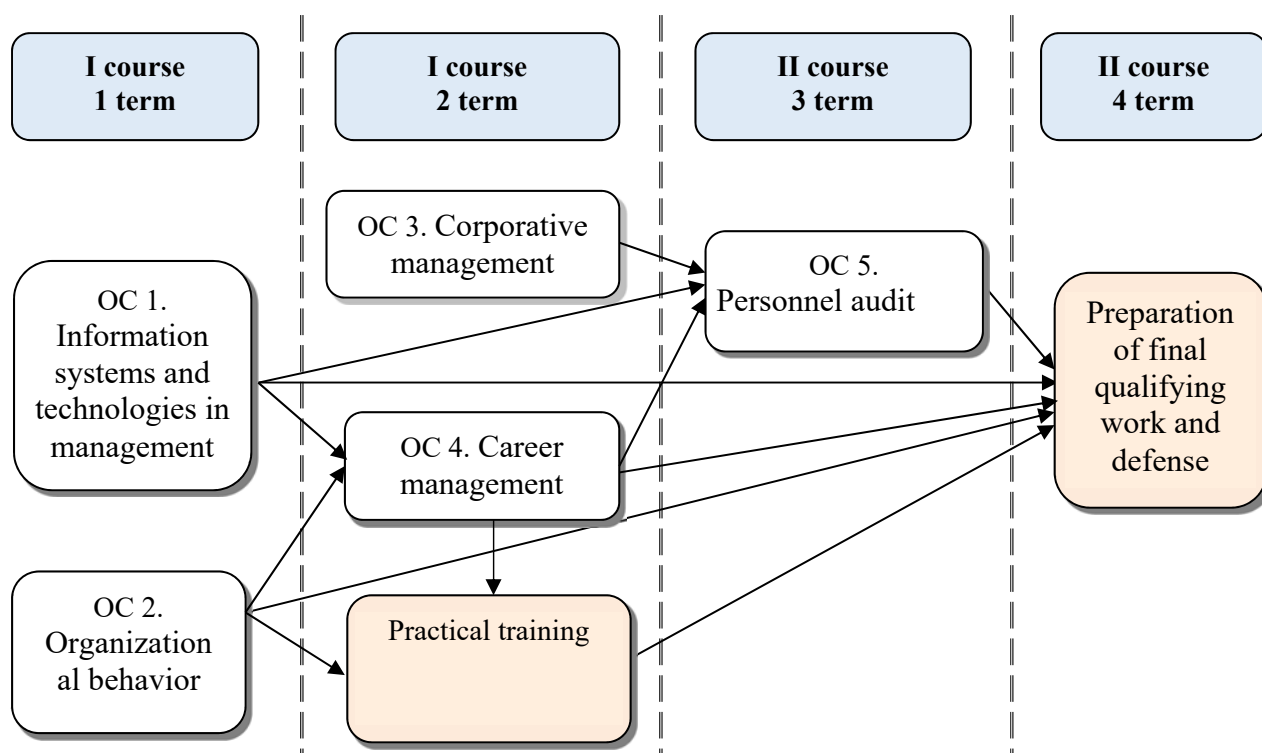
I course
1 term

I course
2 term

II course
3 term

II course
4 term

OC 3. Corporative management

OC 1. Information systems and technologies in management

OC 5. Personnel audit

Preparation of final qualifying work and defense

OC 4. Career management

OC 2. Organizational behavior

Practical training